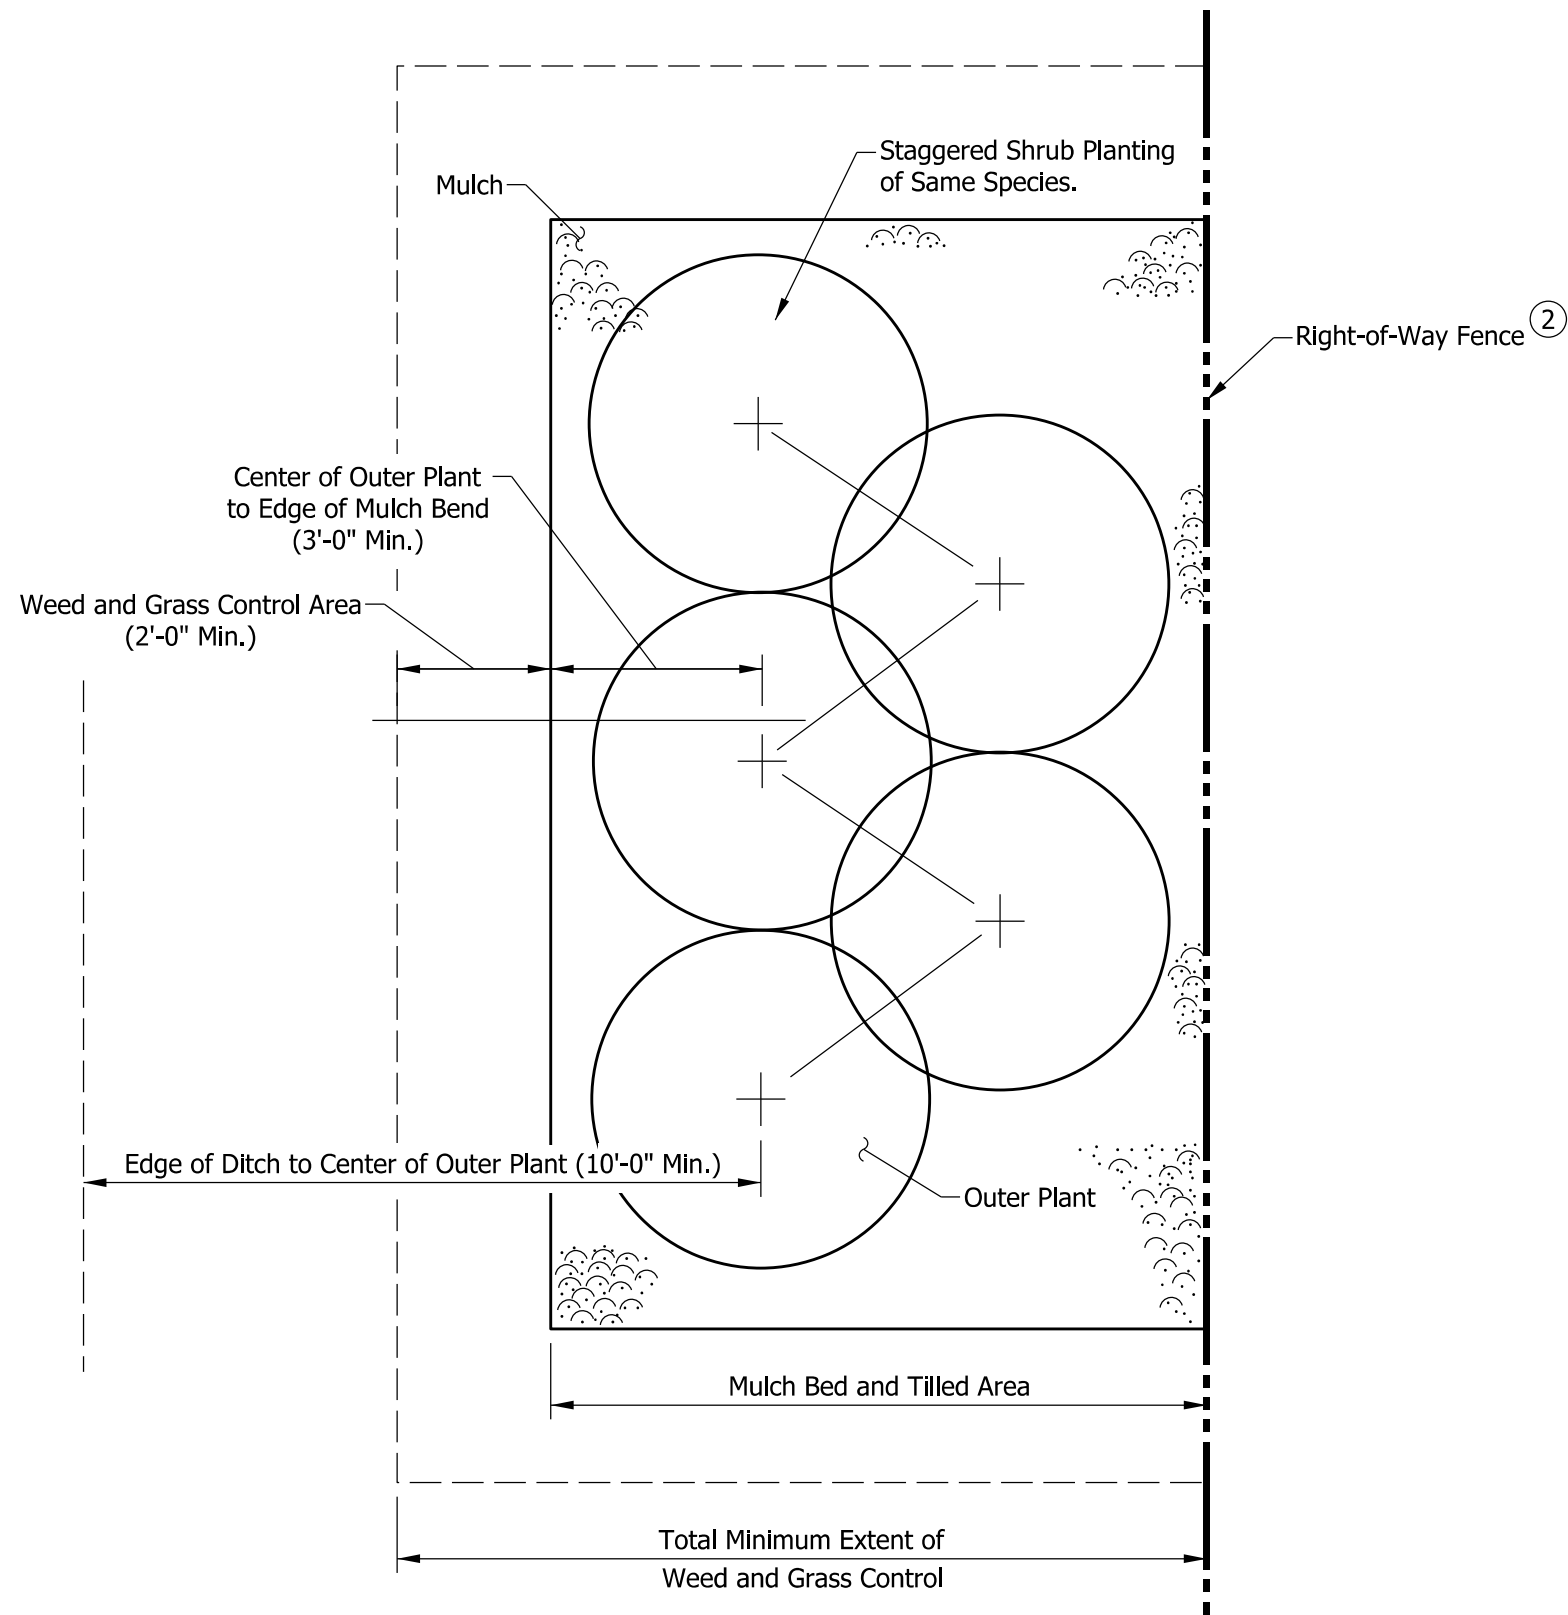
Staggered Shrub Planting of Same Species.

Mulch

Right-of-Way Fence ②

Center of Outer Plant to Edge of Mulch Bend (3'-0" Min.)

Weed and Grass Control Area (2'-0" Min.)

Edge of Ditch to Center of Outer Plant (10'-0" Min.)

Outer Plant

Mulch Bed and Tilled Area

Total Minimum Extent of Weed and Grass Control